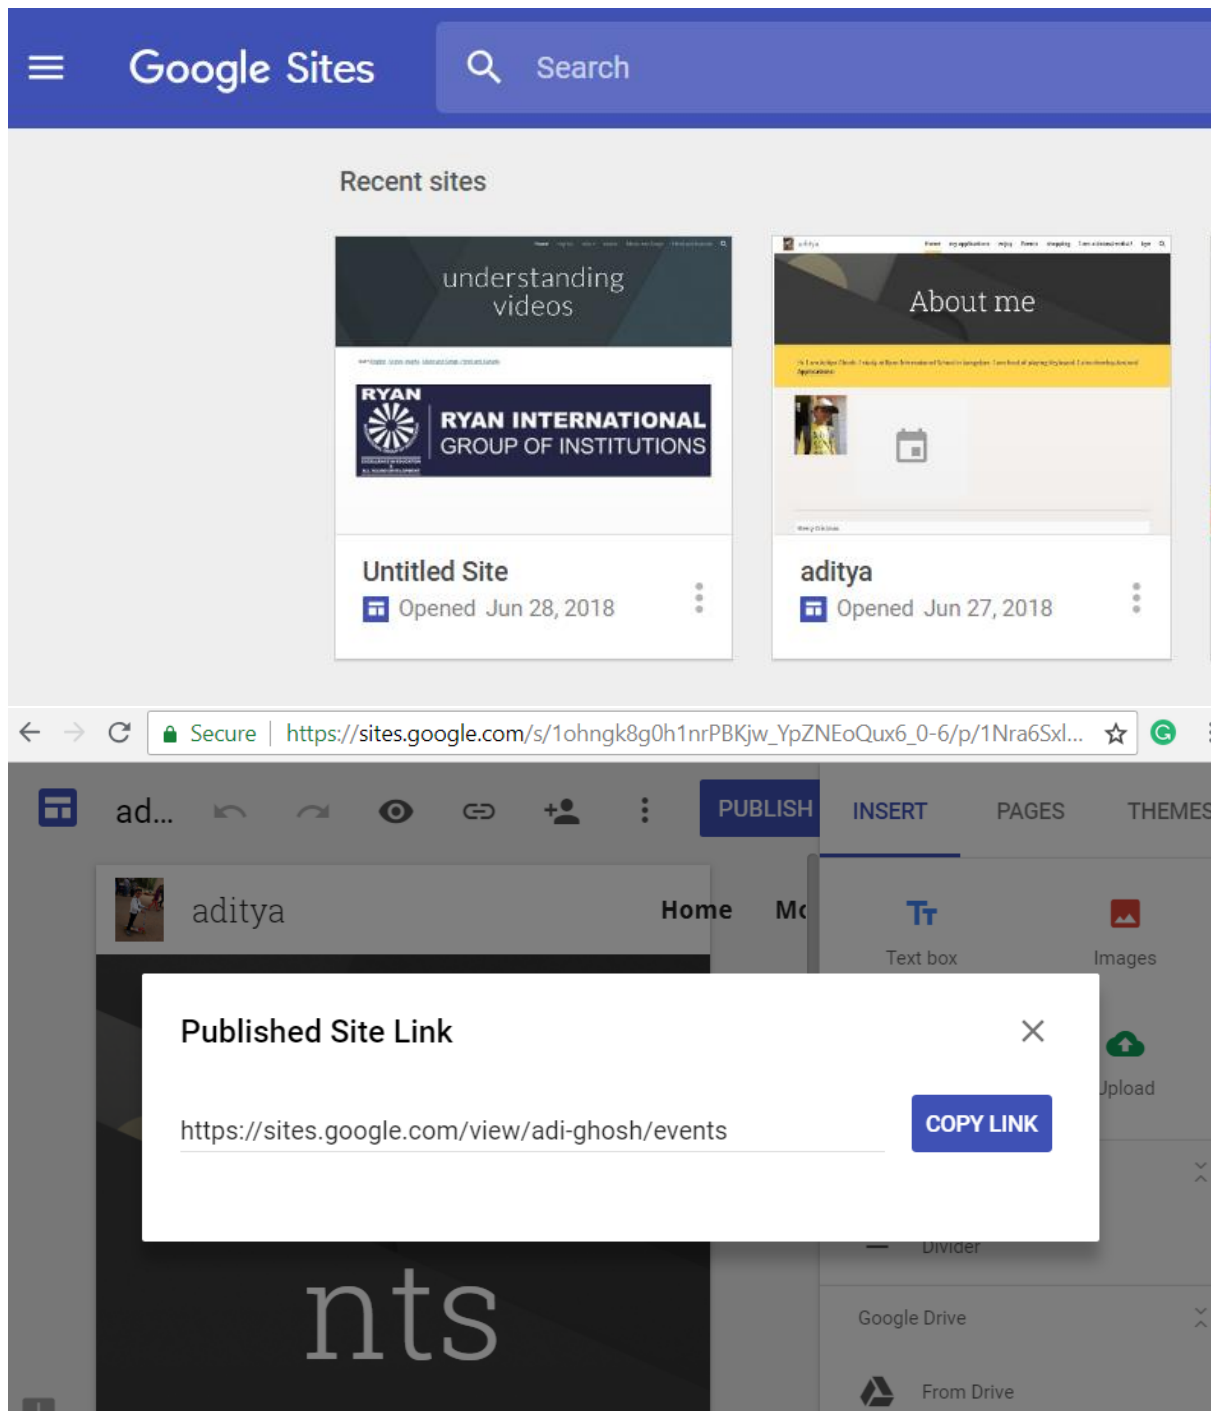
Google Sites

Search

Recent sites

understanding videos

RYAN
RYAN INTERNATIONAL GROUP OF INSTITUTIONS

Untitled Site
Opened Jun 28, 2018

About me

aditya
Opened Jun 27, 2018

Secure | https://sites.google.com/s/1ohngk8g0h1nrPBKjw_YpZNEoQux6_0-6/p/1Nra6Sxl...

ad...

PUBLISH

INSERT PAGES THEMES

aditya Home Mo

Text box Images

Upload

Divider

Google Drive

From Drive

nts

Published Site Link

https://sites.google.com/view/adi-ghosh/events

COPY LINK